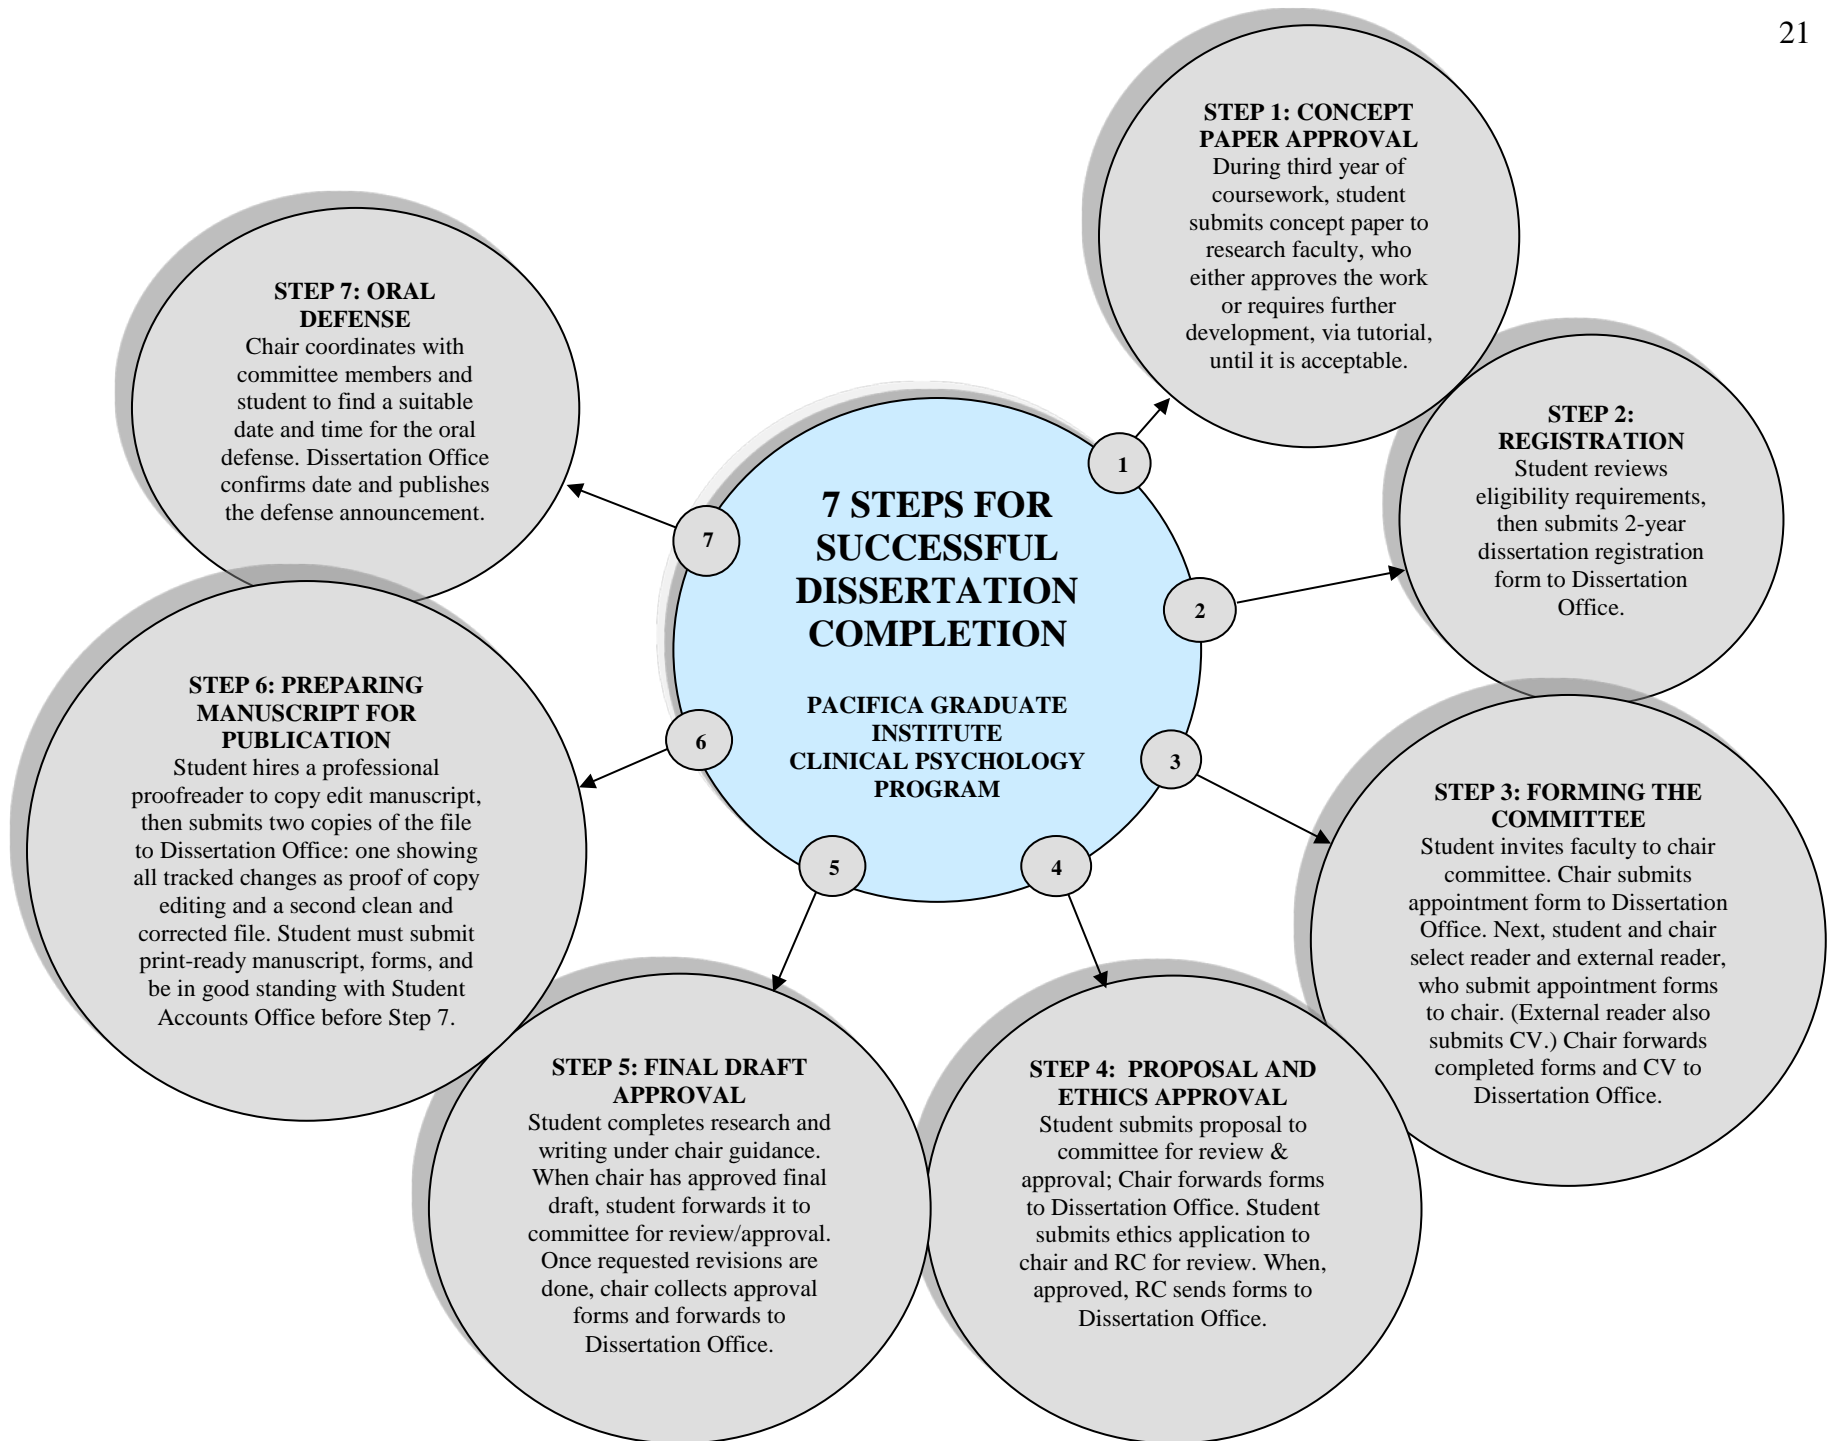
21

7 STEPS FOR SUCCESSFUL DISSERTATION COMPLETION

PACIFICA GRADUATE INSTITUTE CLINICAL PSYCHOLOGY PROGRAM

1

STEP 1: CONCEPT PAPER APPROVAL
During third year of coursework, student submits concept paper to research faculty, who either approves the work or requires further development, via tutorial, until it is acceptable.

2

STEP 2: REGISTRATION
Student reviews eligibility requirements, then submits 2-year dissertation registration form to Dissertation Office.

3

STEP 3: FORMING THE COMMITTEE
Student invites faculty to chair committee. Chair submits appointment form to Dissertation Office. Next, student and chair select reader and external reader, who submit appointment forms to chair. (External reader also submits CV.) Chair forwards completed forms and CV to Dissertation Office.

4

STEP 4: PROPOSAL AND ETHICS APPROVAL
Student submits proposal to committee for review & approval; Chair forwards forms to Dissertation Office. Student submits ethics application to chair and RC for review. When, approved, RC sends forms to Dissertation Office.

5

STEP 5: FINAL DRAFT APPROVAL
Student completes research and writing under chair guidance. When chair has approved final draft, student forwards it to committee for review/approval. Once requested revisions are done, chair collects approval forms and forwards to Dissertation Office.

6

STEP 6: PREPARING MANUSCRIPT FOR PUBLICATION
Student hires a professional proofreader to copy edit manuscript, then submits two copies of the file to Dissertation Office: one showing all tracked changes as proof of copy editing and a second clean and corrected file. Student must submit print-ready manuscript, forms, and be in good standing with Student Accounts Office before Step 7.

7

STEP 7: ORAL DEFENSE
Chair coordinates with committee members and student to find a suitable date and time for the oral defense. Dissertation Office confirms date and publishes the defense announcement.